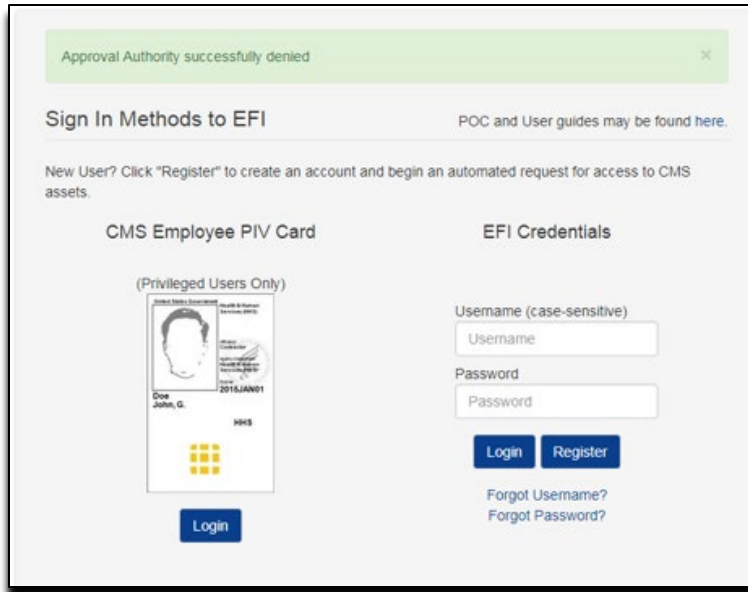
Approval Authority successfully denied ×

Sign In Methods to EFI

POC and User guides may be found here.

New User? Click "Register" to create an account and begin an automated request for access to CMS assets.

CMS Employee PIV Card

(Privileged Users Only)

United States Government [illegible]

Health & Human Services (HHS)

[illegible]

2016JAN01

Doe
John, G.

HHS

Login

EFI Credentials

Username (case-sensitive)

Username

Password

Password

Login

Register

Forgot Username?

Forgot Password?